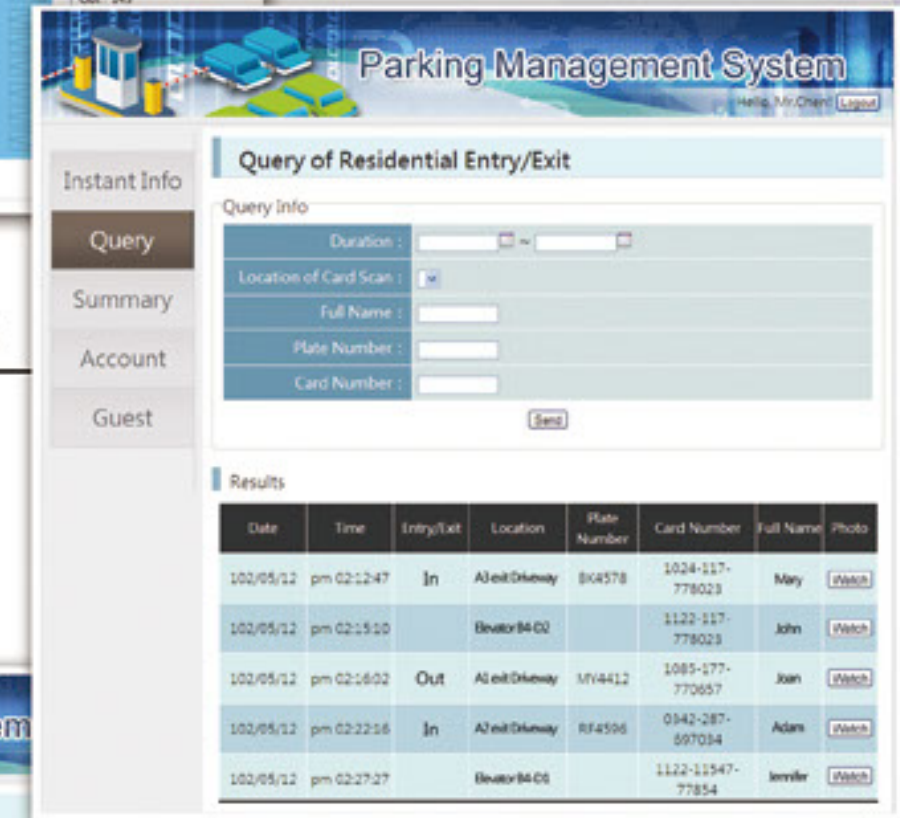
Parking Management System

Hello, Mr.Chen! Logout

Instant Info

Query

Summary

Account

Guest

Query of Residential Entry/Exit

Query Info

| Duration : | ~ |
|---|---|
| Location of Card Scan : | |
| Full Name : | |
| Plate Number : | |
| Card Number : | |

Send

Results

| Date | Time | Entry/Exit | Location | Plate Number | Card Number | Full Name | Photo |
|---|---|---|---|---|---|---|---|
| 102/05/12 | pm 02:12:47 | In | A3 exit Driveway | BK4578 | 1024-117-778023 | Mary | Watch |
| 102/05/12 | pm 02:15:10 | | Elevator B4-D2 | | 1122-117-778023 | John | Watch |
| 102/05/12 | pm 02:16:02 | Out | A1 exit Driveway | MY4412 | 1085-177-770657 | Joan | Watch |
| 102/05/12 | pm 02:22:16 | In | A7 exit Driveway | RF4596 | 0342-287-697034 | Adam | Watch |
| 102/05/12 | pm 02:27:27 | | Elevator B4-D1 | | 1122-11547-77854 | Jennifer | Watch |